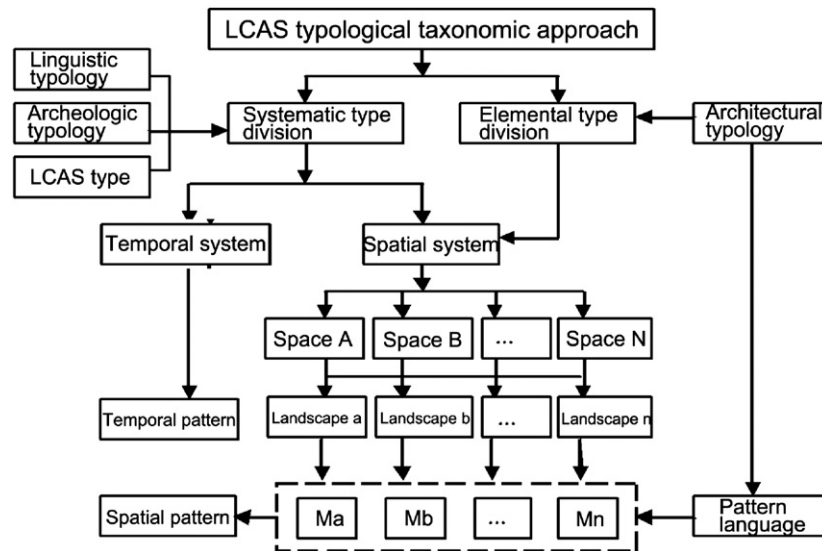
LCAS typological taxonomic approach

Linguistic typology

Archeologic typology

LCAS type

Systematic type division

Elemental type division

Architectural typology

Temporal system

Spatial system

Space A

Space B

...

Space N

Temporal pattern

Landscape a

Landscape b

...

Landscape n

Spatial pattern

Ma

Mb

...

Mn

Pattern language